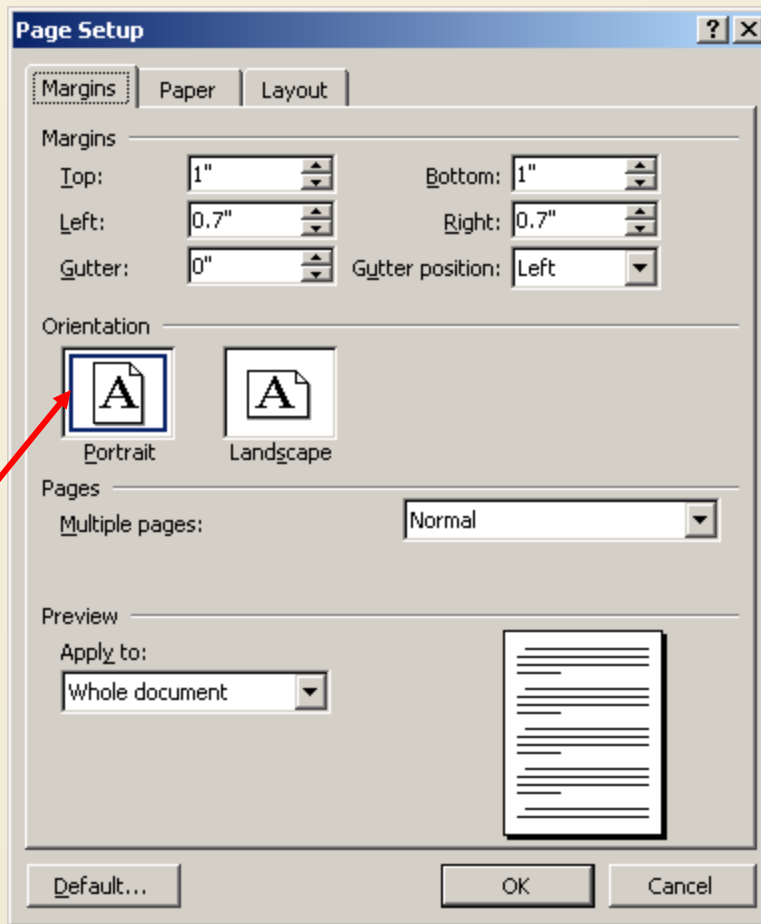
Page Setup

?
X

Margins
Paper
Layout

Margins

Top: 1"
Bottom: 1"
Left: 0.7"
Right: 0.7"
Gutter: 0"
Gutter position: Left

Orientation

A
Portrait
A
Landscape

Pages

Multiple pages: Normal

Preview

Apply to:
Whole document

Default...
OK
Cancel